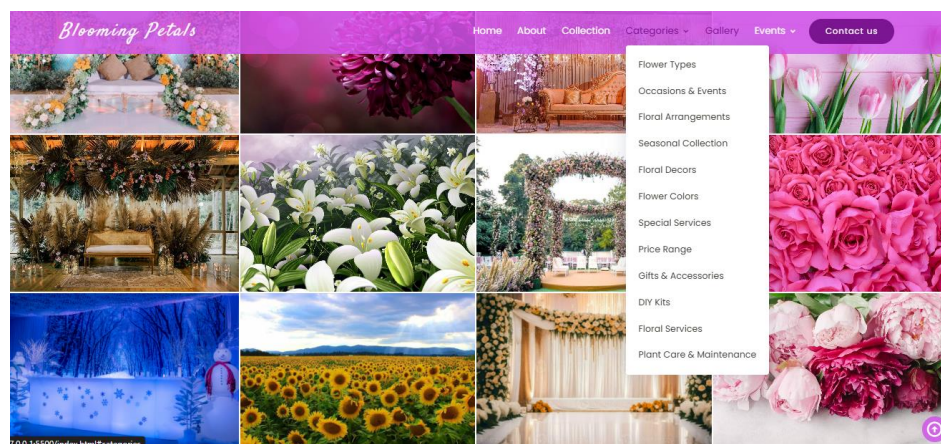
Blooming Petals

Home About Collection Categories Gallery Events Contact us

Flower Types
Occasions & Events
Floral Arrangements
Seasonal Collection
Floral Decors
Flower Colors
Special Services
Price Range
Gifts & Accessories
DIY Kits
Floral Services
Plant Care & Maintenance

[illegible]